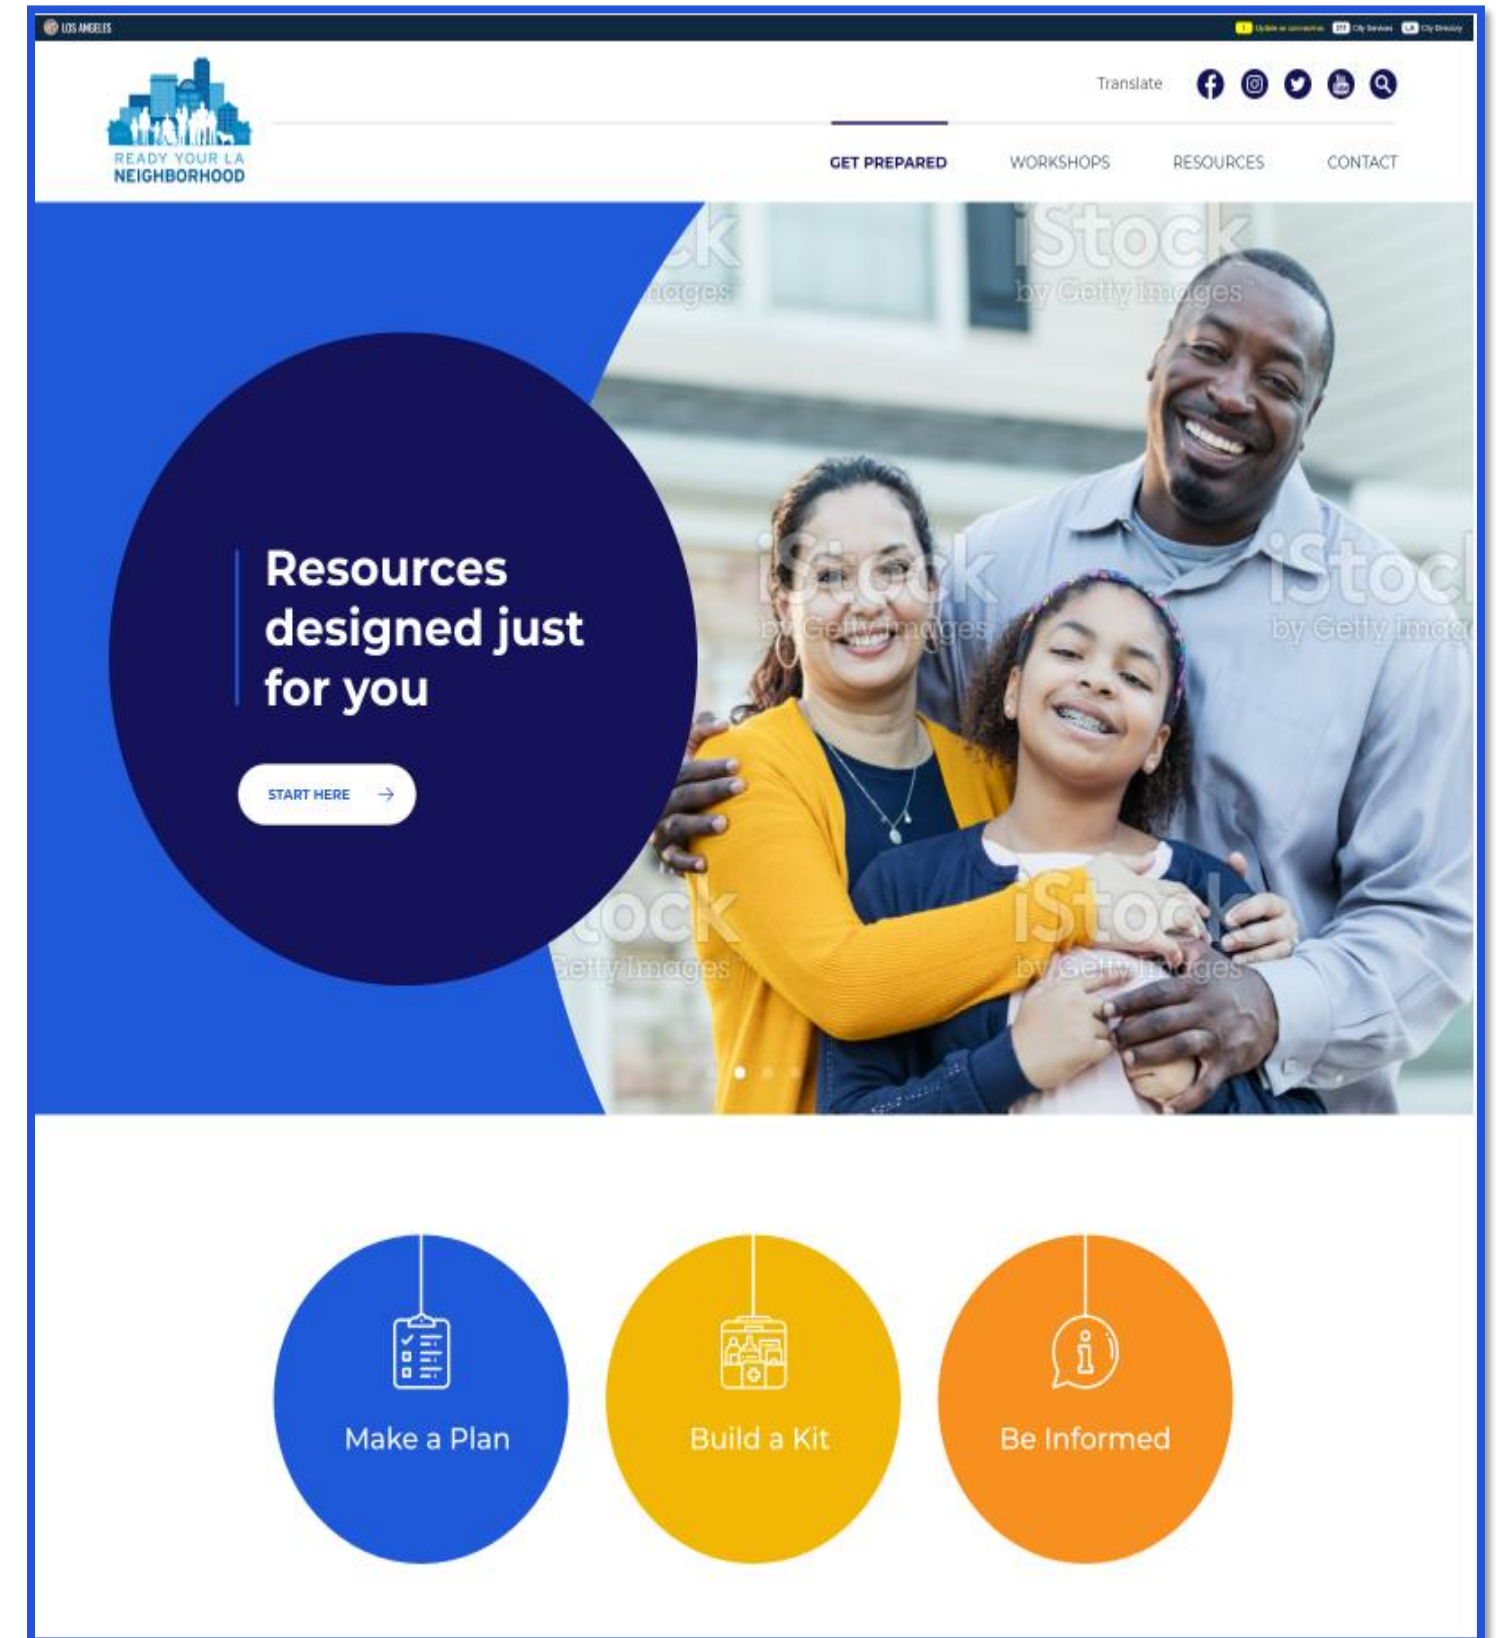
LOS ANGELES

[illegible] City Services City Directory

READY YOUR LA NEIGHBORHOOD

Translate

GET PREPARED WORKSHOPS RESOURCES CONTACT

iStock by Getty Images

Resources designed just for you

START HERE

Make a Plan

Build a Kit

Be Informed